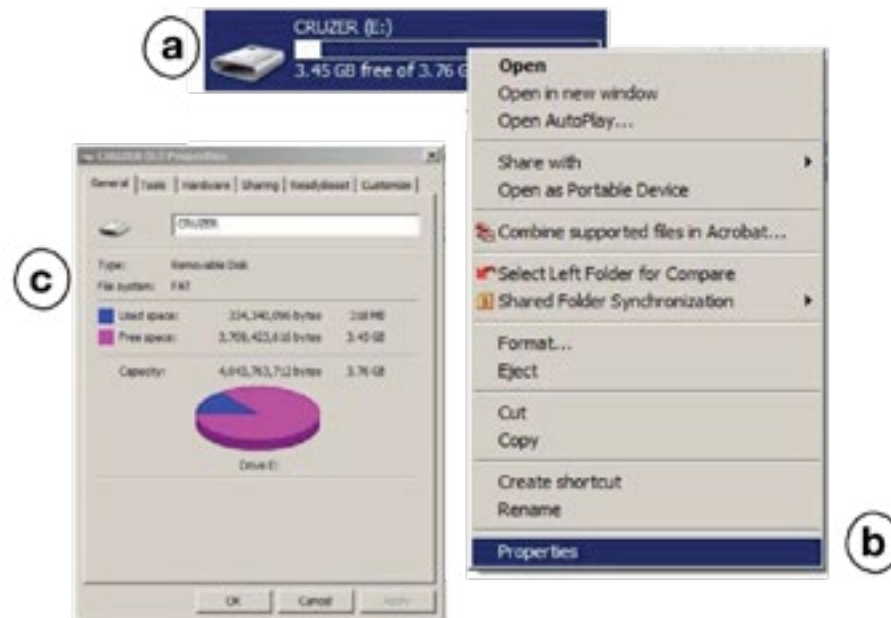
a

CRUZER (E:)

3.45 GB free of 3.76 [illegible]

Open
Open in new window
Open AutoPlay...
Share with
Open as Portable Device
Combine supported files in Acrobat...
Select Left Folder for Compare
Shared Folder Synchronization
Format...
Eject
Cut
Copy
Create shortcut
Rename
Properties

b

c

CRUZER (E:) Properties

General | Tools | Hardware | Sharing | ReadyBoost | Customize

CRUZER

Type: Removable Disk
File system: FAT

| | | |
|---|---|---|
| Used space: | 334,340,096 bytes | 318 MB |
| Free space: | 3,709,423,616 bytes | 3.45 GB |
| Capacity: | 4,043,763,712 bytes | 3.76 GB |

Drive E:

OK | Cancel | Apply